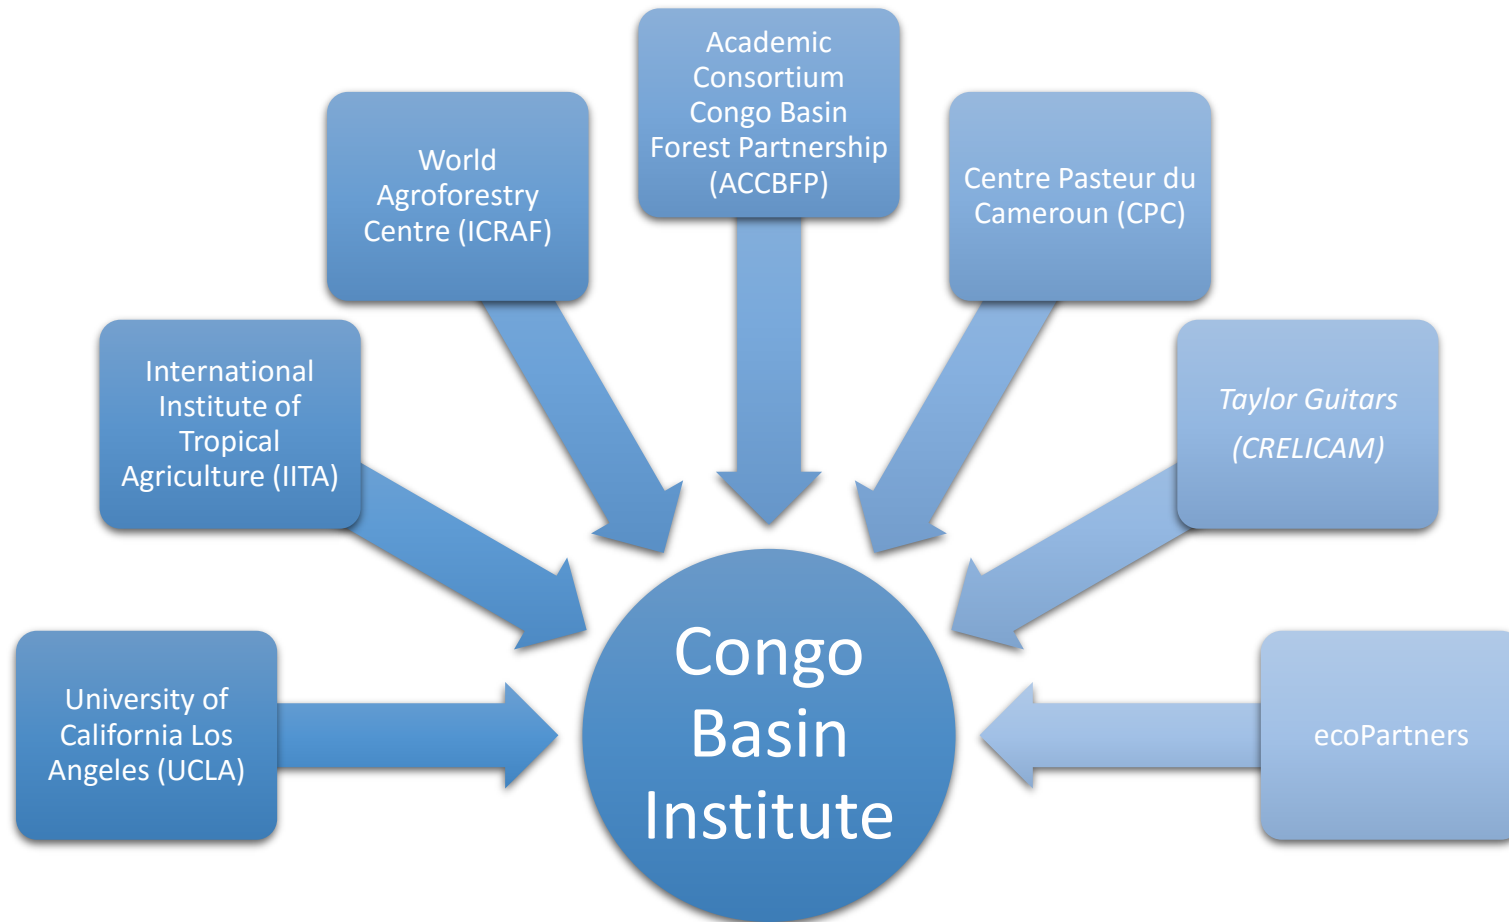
University of California Los Angeles (UCLA)

International Institute of Tropical Agriculture (IITA)

World Agroforestry Centre (ICRAF)

Academic Consortium Congo Basin Forest Partnership (ACCBFP)

Centre Pasteur du Cameroun (CPC)

Taylor Guitars (CRELICAM)

ecoPartners

Congo Basin Institute